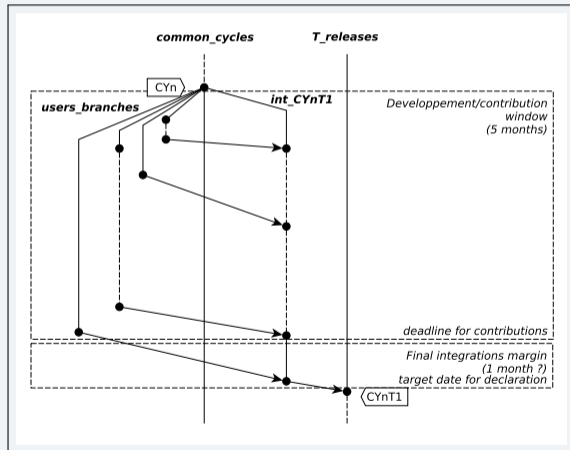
common_cycles

T_releases

CYn

users_branches

int_CYnT1

Developpement/contribution window (5 months)

deadline for contributions

Final integrations margin (1 month ?)
target date for declaration

CYnT1